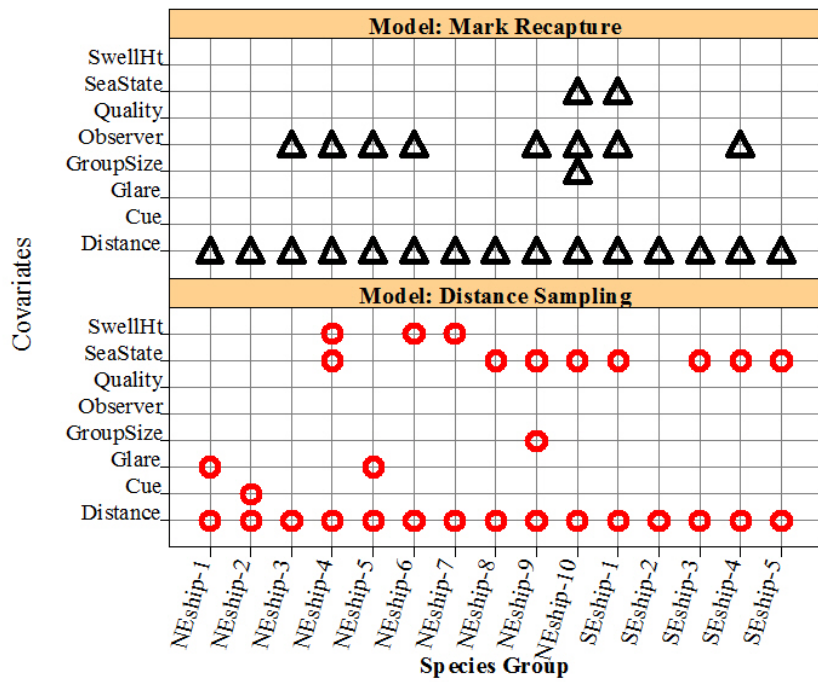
Model: Mark Recapture

SwellHt
SeaState
Quality
Observer
GroupSize
Glare
Cue
Distance

Covariates

Model: Distance Sampling

SwellHt
SeaState
Quality
Observer
GroupSize
Glare
Cue
Distance

NEship-1
NEship-2
NEship-3
NEship-4
NEship-5
NEship-6
NEship-7
NEship-8
NEship-9
NEship-10
SEship-1
SEship-2
SEship-3
SEship-4
SEship-5

Species Group